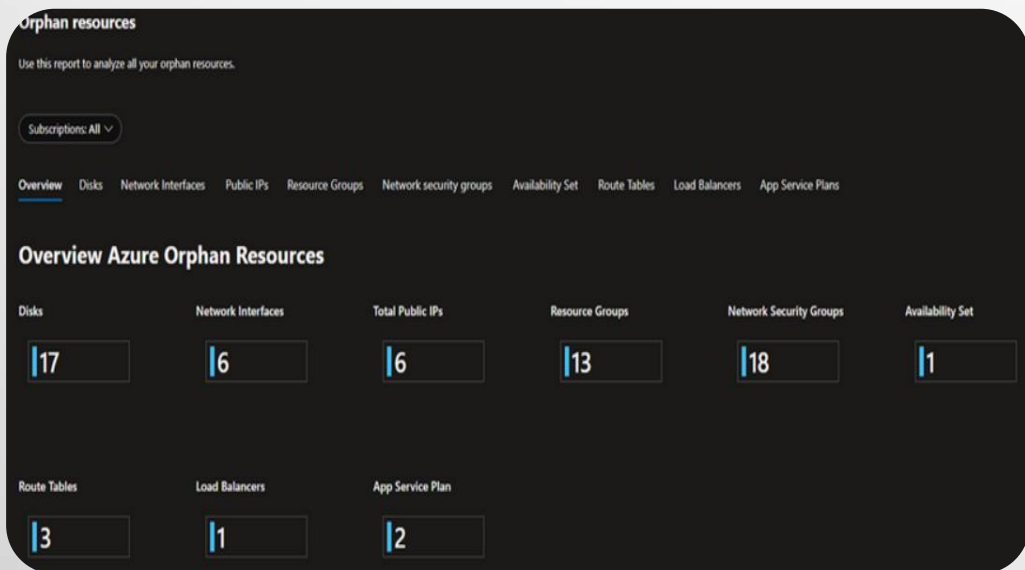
Orphan resources

Use this report to analyze all your orphan resources.

Subscriptions: All

Overview Disks Network Interfaces Public IPs Resource Groups Network security groups Availability Set Route Tables Load Balancers App Service Plans

Overview Azure Orphan Resources

Disks
17

Network Interfaces
6

Total Public IPs
6

Resource Groups
13

Network Security Groups
18

Availability Set
1

Route Tables
3

Load Balancers
1

App Service Plan
2